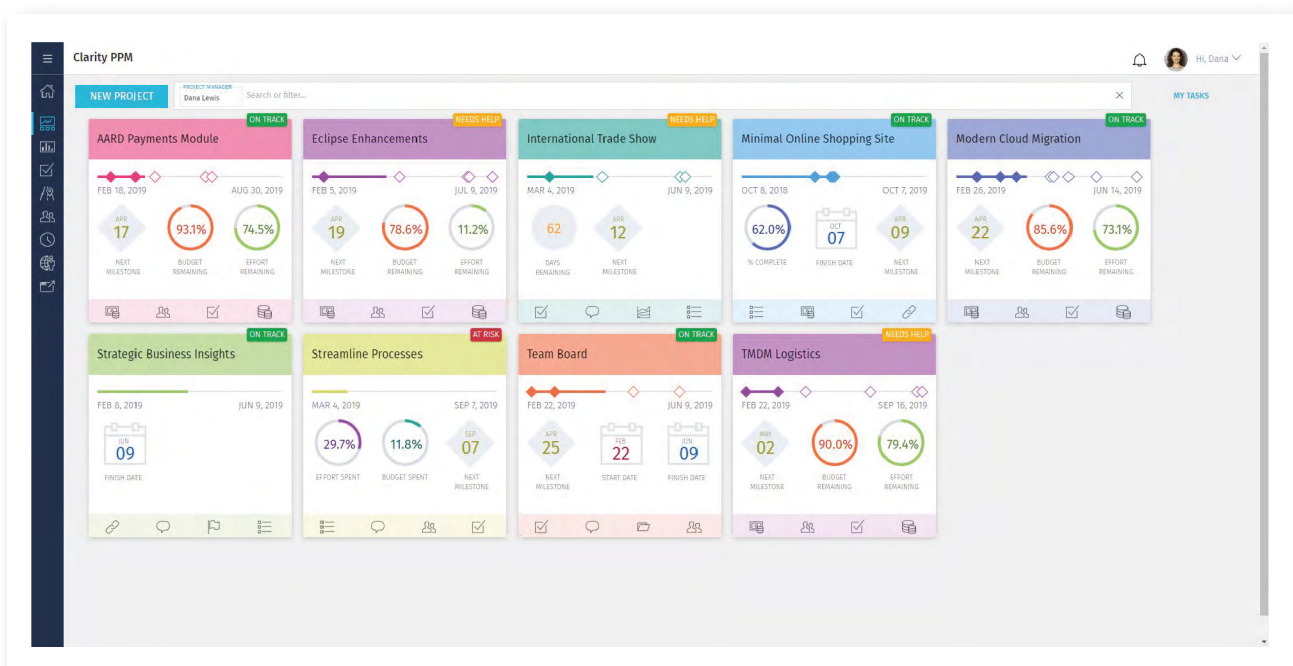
Clarity PPM

Hi, Dana

NEW PROJECT

PROJECT MANAGER
Dana Lewis

Search or filter...

MY TASKS

ON TRACK
AARD Payments Module
FEB 18, 2019
AUG 30, 2019
APR
17
NEXT MILESTONE
93.1%
BUDGET REMAINING
74.5%
EFFORT REMAINING

NEEDS HELP
Eclipse Enhancements
FEB 5, 2019
JUL 9, 2019
APR
19
NEXT MILESTONE
78.6%
BUDGET REMAINING
11.2%
EFFORT REMAINING

NEEDS HELP
International Trade Show
MAR 4, 2019
JUN 9, 2019
62
DAYS REMAINING
APR
12
NEXT MILESTONE

ON TRACK
Minimal Online Shopping Site
OCT 8, 2018
OCT 7, 2019
62.0%
% COMPLETE
OCT
07
FINISH DATE
APR
09
NEXT MILESTONE

ON TRACK
Modern Cloud Migration
FEB 26, 2019
JUN 14, 2019
APR
22
NEXT MILESTONE
85.6%
BUDGET REMAINING
73.1%
EFFORT REMAINING

ON TRACK
Strategic Business Insights
FEB 8, 2019
JUN 9, 2019
JUN
09
FINISH DATE

AT RISK
Streamline Processes
MAR 4, 2019
SEP 7, 2019
29.7%
EFFORT SPENT
11.8%
BUDGET SPENT
SEP
07
NEXT MILESTONE

ON TRACK
Team Board
FEB 22, 2019
JUN 9, 2019
APR
25
NEXT MILESTONE
FEB
22
START DATE
JUN
09
FINISH DATE

NEEDS HELP
TMDM Logistics
FEB 22, 2019
SEP 16, 2019
MAY
02
NEXT MILESTONE
90.0%
BUDGET REMAINING
79.4%
EFFORT REMAINING